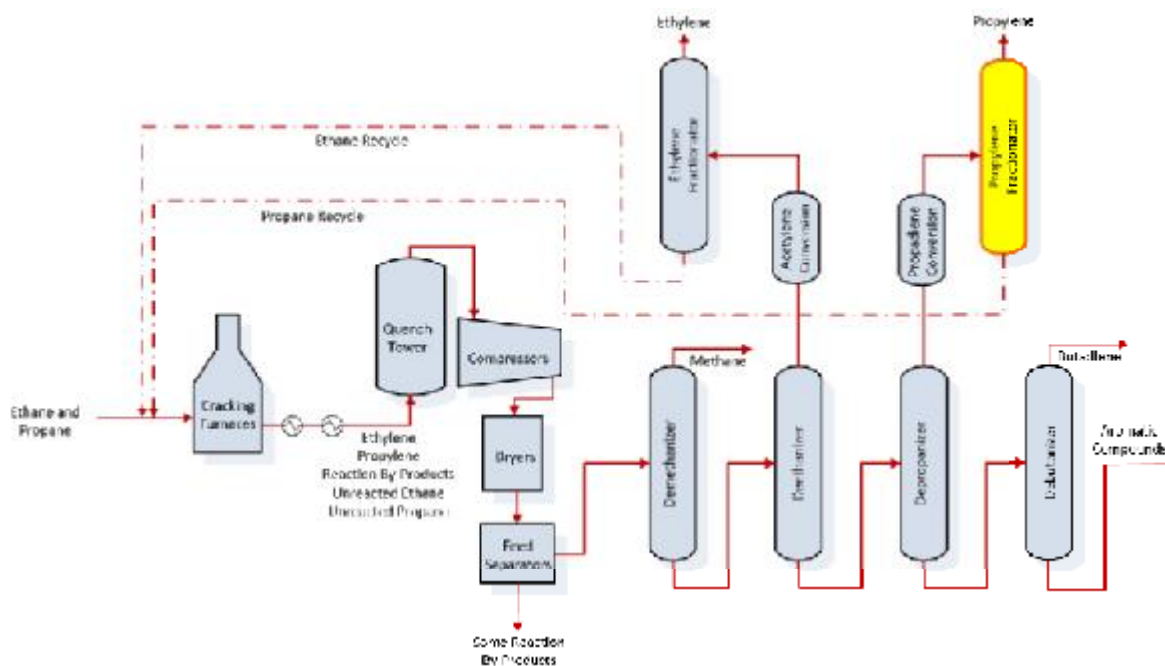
Ethylene

Propylene

Ethane Recycle

Ethylene Fractionator

Propylene Fractionator

Propane Recycle

Acetylene Conversion

Propadiene Conversion

Quench Tower

Compressors

Methane

Butadiene

Ethane and Propane

Cracking Furnaces

Ethylene
Propylene
Reaction By Products
Unreacted Ethane
Unreacted Propane

Dryers

Demethanizer

Deethanizer

Depropanizer

Debutanizer

Aromatic Compounds

Feed Separators

Some Reaction By Products